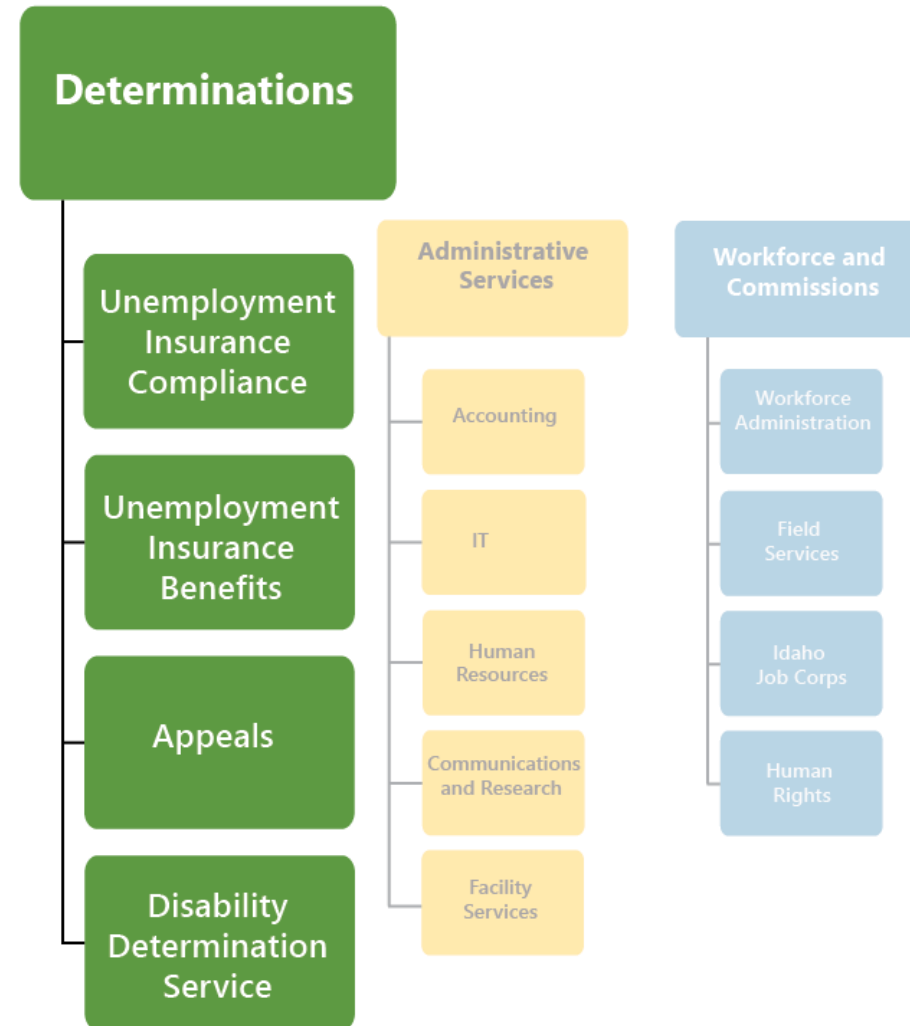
Determinations

Unemployment Insurance Compliance

Unemployment Insurance Benefits

Appeals

Disability Determination Service

Administrative Services

Accounting

IT

Human Resources

Communications and Research

Facility Services

Workforce and Commissions

Workforce Administration

Field Services

Idaho Job Corps

Human Rights